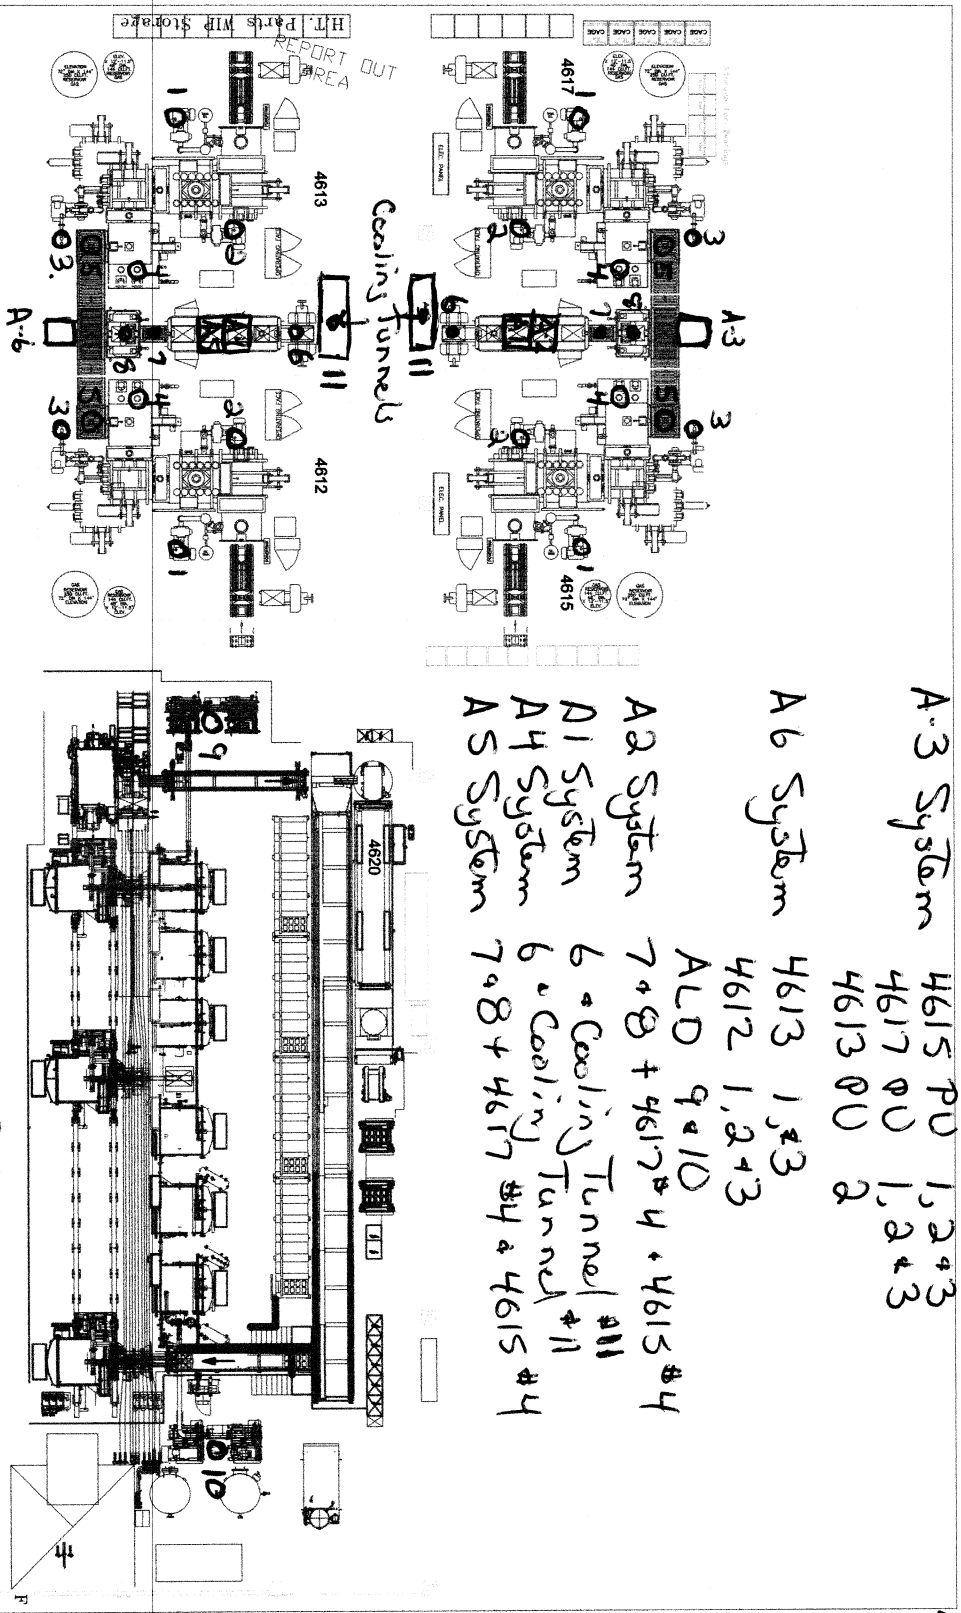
H.T. Parts WIP Storage
REPORT OUT AREA
4617
4613
4612
4615
4620
CAGE CAGE CAGE CAGE CAGE
ELEC. PANEL
ELEC. PANEL
Cooling Tunnel
A-3
A-6
A1 A2
A4 A5
1 2 3 4 5 6 7 8 9 10 11

A-3 System 4615 PU 1,2+3
4617 PU 1,2+3
4613 PU 2
A6 System 4613 1,+3
4612 1,2+3
ALD 9+10
A2 System 7+8 + 4617 #4 + 4615 #4
A1 System 6 + Cooling Tunnel #11
A4 System 6 + Cooling Tunnel #11
A5 System 7+8 + 4617 #4 + 4615 #4